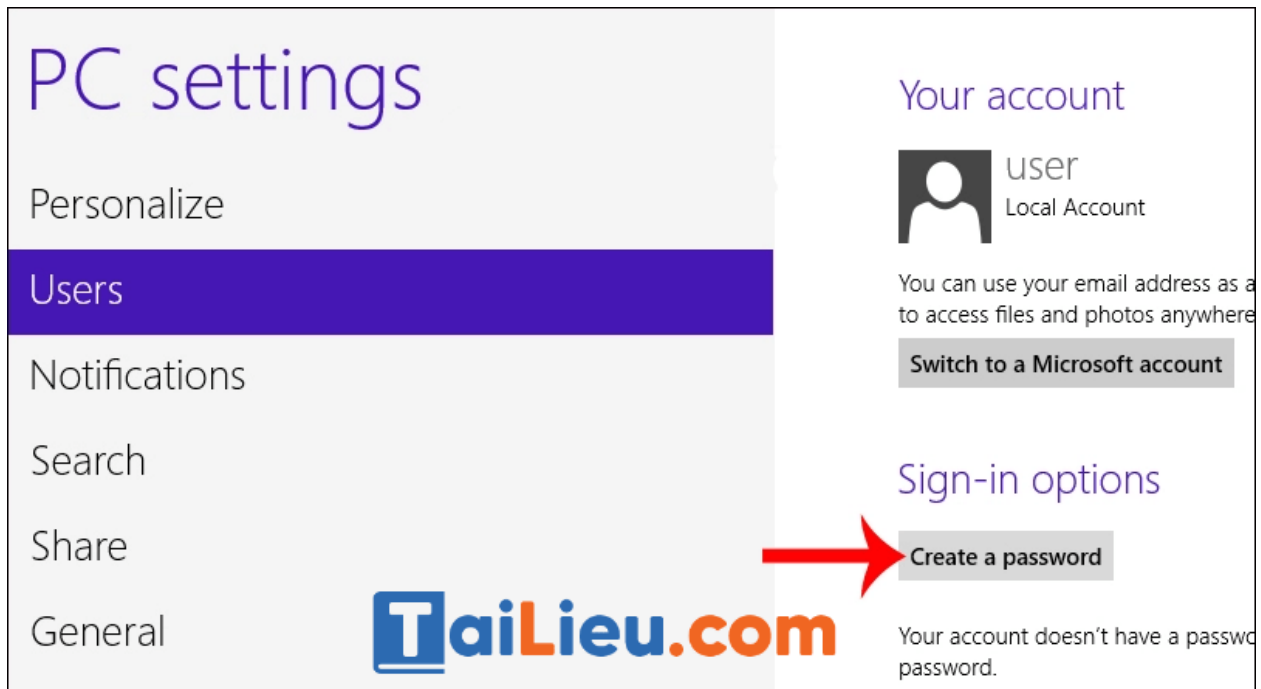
PC settings

Personalize

Users

Notifications

Search

Share

General

Your account

user
Local Account

You can use your email address as a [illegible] to access files and photos anywhere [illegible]

Switch to a Microsoft account

Sign-in options

Create a password

Your account doesn't have a passwo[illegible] password.

TaiLieu.com